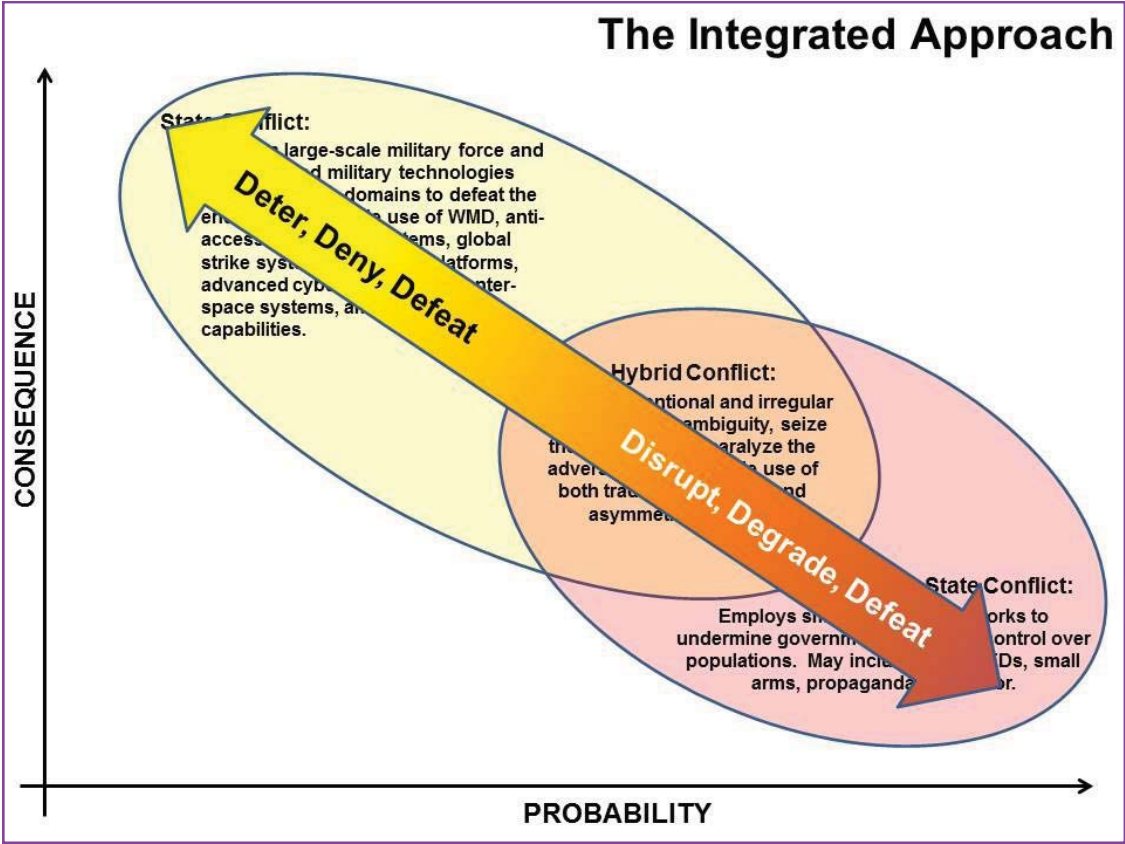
The Integrated Approach

CONSEQUENCE

State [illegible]flict:
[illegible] large-scale military force and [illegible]d military technologies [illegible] domains to defeat the en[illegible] use of WMD, anti-access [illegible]tems, global strike syst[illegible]latforms, advanced cyb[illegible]nter-space systems, a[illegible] capabilities.

Deter, Deny, Defeat

Hybrid Conflict:
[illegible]ntional and irregular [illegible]ambiguity, seize th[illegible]aralyze the advers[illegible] use of both tra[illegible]nd asymme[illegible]

Disrupt, Degrade, Defeat

State Conflict:
Employs s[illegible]orks to undermine governm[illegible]ontrol over populations. May incl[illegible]Ds, small arms, propaganda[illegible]or.

PROBABILITY